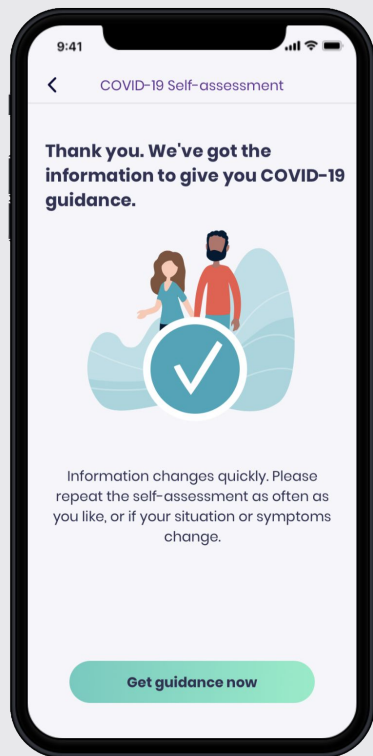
9:41

<

COVID-19 Self-assessment

Thank you. We've got the information to give you COVID-19 guidance.

Information changes quickly. Please repeat the self-assessment as often as you like, or if your situation or symptoms change.

Get guidance now